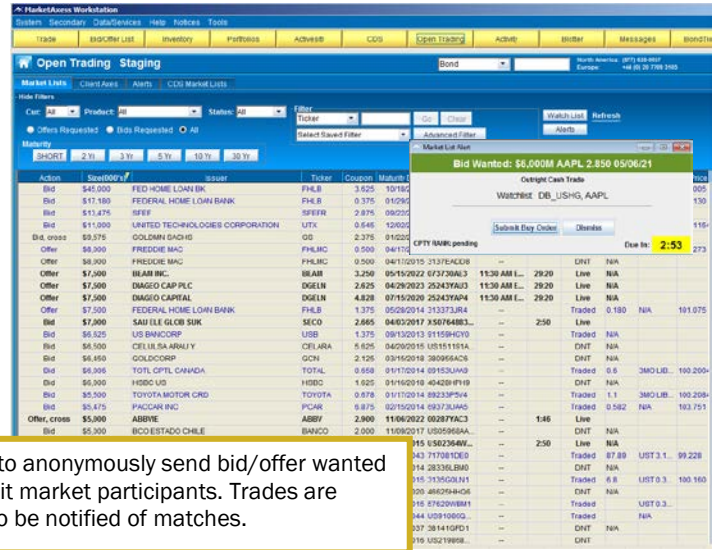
MarketAxess Workstation
System Secondary Data/Services Help Notices Tools
Trade | Bid/Offer List | Inventory | Portfolios | Actives | CDS | Open Trading | Activity | Blotter | Messages | BondTicker

Open Trading Staging
Bond
North America (877) 638-0037 Europe +44 (0) 20 7709 3185
Market Lists | Client Axes | Alerts | CDS Market Lists
Hide Filters
Ccy: All Product: All Status: All
Filter
Ticker
Go Clear
Select Saved Filter
Advanced Filter
Watch List Refresh
Alerts
Offers Requested Bids Requested All
Maturity
SHORT 2 Yr 3 Yr 5 Yr 10 Yr 30 Yr

Market List Alert
Bid Wanted: $6,000M AAPL 2.850 05/06/21
Outright Cash Trade
Watchlist: DB_USHG, AAPL
Submit Buy Order Dismiss
CPTY RANK: pending
Due In: 2:53

| Action | Size(000's) | Issuer | Ticker | Coupon | Maturity |  |  |  |  |  |  | Price |
|---|---|---|---|---|---|---|---|---|---|---|---|---|
| Bid | $45,000 | FED HOME LOAN BK | FHLB | 3.625 | 10/18/2 |  |  |  |  |  |  | 005 |
| Bid | $17,180 | FEDERAL HOME LOAN BANK | FHLB | 0.375 | 01/29/ |  |  |  |  |  |  | 130 |
| Bid | $11,475 | SFEF | SFEFR | 2.875 | 09/22/ |  |  |  |  |  |  |  |
| Bid | $11,000 | UNITED TECHNOLOGIES CORPORATION | UTX | 0.545 | 12/02/ |  |  |  |  |  |  | 116 |
| Bid, cross | $9,575 | GOLDMN GADHD | GS | 2.375 | 01/22/ |  |  |  |  |  |  |  |
| Bid | $8,000 | FREDDIE MAC | FHLMC | 0.500 | 04/17/ |  |  |  |  |  |  | 273 |
| Offer | $8,000 | FREDDIE MAC | FHLMC | 0.500 | 04/17/2015 | 3137EADB8 |  |  | DNT | N/A |  |  |
| Offer | $7,500 | BEAM INC. | BEAM | 3.250 | 05/15/2022 | 073730AE3 | 11:30 AM I... | 29:20 | Live | N/A |  |  |
| Offer | $7,500 | DIAGEO CAP PLC | DGELN | 2.625 | 04/29/2023 | 25243YAU3 | 11:30 AM I... | 29:20 | Live | N/A |  |  |
| Offer | $7,500 | DIAGEO CAPITAL | DGELN | 4.828 | 07/15/2020 | 25243YAP4 | 11:30 AM I... | 29:20 | Live | N/A |  |  |
| Offer | $7,500 | FEDERAL HOME LOAN BANK | FHLB | 1.375 | 05/28/2014 | 313373JR4 | -- |  | Traded | 0.180 | N/A | 101.075 |
| Bid | $7,000 | SAU ILE GLOB SUK | SECO | 2.665 | 04/03/2017 | XS0764083... | -- | 2:50 | Live | N/A |  |  |
| Bid | $6,525 | US BANCORP | USB | 1.375 | 09/13/2013 | 91159HGY0 | -- |  | Traded | N/A |  |  |
| Bid | $6,500 | CELULSA ARAU Y | CELARA | 5.625 | 04/20/2015 | US151191A... | -- |  | DNT | N/A |  |  |
| Bid | $6,450 | GOLDCORP | GCN | 2.125 | 03/15/2018 | 380956AC6 | -- |  | DNT | N/A |  |  |
| Bid | $6,006 | TOTL CPTL CANADA | TOTAL | 0.658 | 01/15/2016 | 89153UAA9 | -- |  | Traded | 0.6 | 3MO LIB... | 100.200 |
| Bid | $6,000 | HSBC US | HSBC | 1.625 | 01/16/2018 | 40428HPH9 | -- |  | DNT | N/A |  |  |
| Bid | $5,500 | TOYOTA MOTOR CRD | TOYOTA | 0.678 | 01/17/2014 | 89233P5V4 | -- |  | Traded | 1.1 | 3MO LIB... | 100.208 |
| Bid | $5,475 | PACCAR INC | PCAR | 6.875 | 02/15/2014 | 69371UAK5 | -- |  | Traded | 0.582 | N/A | 103.751 |
| Offer, cross | $5,000 | ABBVIE | ABBV | 2.900 | 11/06/2022 | 00287YAC3 | -- | 1:46 | Live |  |  |  |
| Bid | $5,000 | BCO ESTADO CHILE | BANCO | 2.000 | 11/09/2017 | US05968AA... | -- |  | DNT | N/A |  |  |
|  |  |  |  |  |  | 015 US02364W... | -- | 2:50 | Live | N/A |  |  |
|  |  |  |  |  |  | 043 717081DE0 | -- |  | Traded | 87.89 | UST 3.1... | 99.228 |
|  |  |  |  |  |  | 014 28336LBM0 | -- |  | DNT | N/A |  |  |
|  |  |  |  |  |  | 015 3135G0LN1 | -- |  | Traded | 6.8 | UST 0... | 100.160 |
|  |  |  |  |  |  | 020 46625HHQ6 | -- |  | DNT | N/A |  |  |
|  |  |  |  |  |  | 015 67620WBM1 | -- |  | Traded |  | UST 0.3... |  |
|  |  |  |  |  |  | 044 U09106GQ... | -- |  | Traded |  | N/A |  |
|  |  |  |  |  |  | 014 38141GFD1 | -- |  | DNT | N/A |  |  |
|  |  |  |  |  |  | 016 US219868... | -- |  | DNT |  |  |  |

to anonymously send bid/offer wanted
it market participants. Trades are
o be notified of matches.